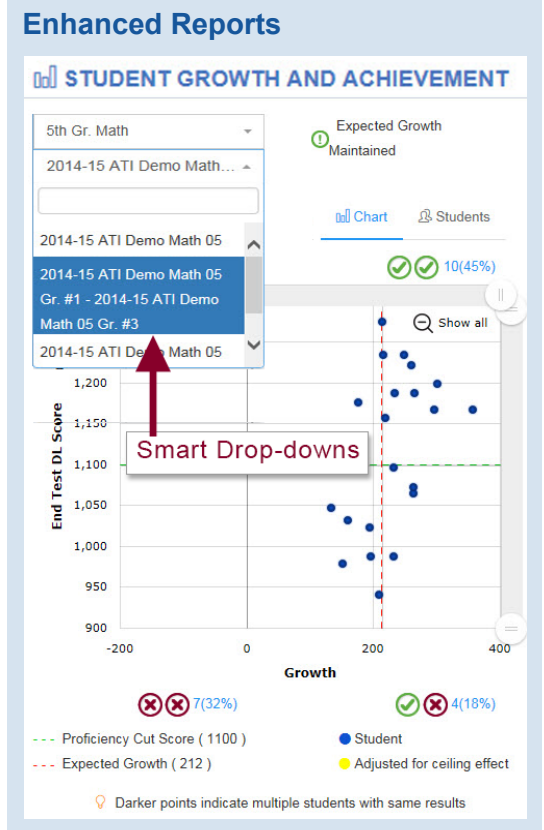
Enhanced Reports

STUDENT GROWTH AND ACHIEVEMENT

5th Gr. Math

2014-15 ATI Demo Math...

Expected Growth Maintained

2014-15 ATI Demo Math 05

2014-15 ATI Demo Math 05 Gr. #1 - 2014-15 ATI Demo Math 05 Gr. #3

2014-15 ATI Demo Math 05

Chart

Students

10(45%)

Show all

Smart Drop-downs

End Test DL Score

1,200
1,150
1,100
1,050
1,000
950
900

-200
0
200
400

Growth

7(32%)

4(18%)

Proficiency Cut Score ( 1100 )

Expected Growth ( 212 )

Student

Adjusted for ceiling effect

Darker points indicate multiple students with same results